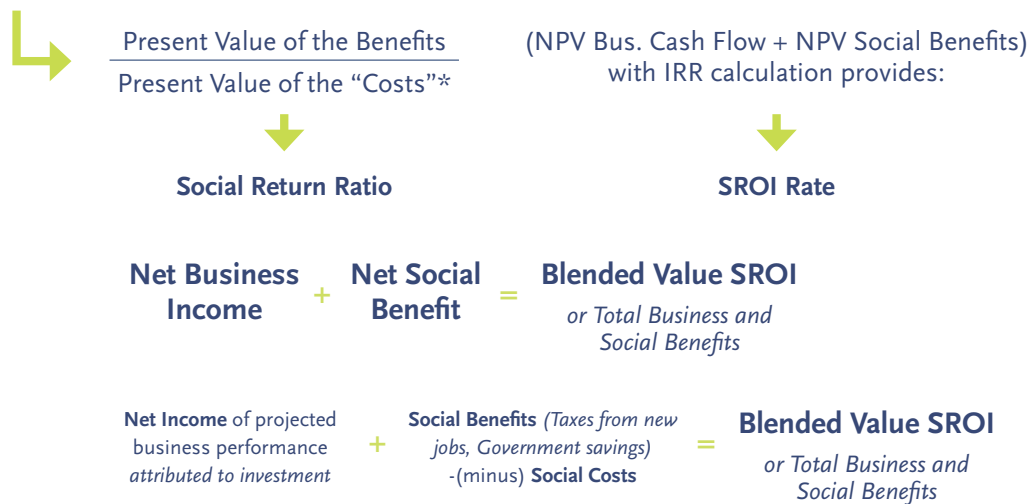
$\frac{\text{Present Value of the Benefits}}{\text{Present Value of the “Costs”*}}$

(NPV Bus. Cash Flow + NPV Social Benefits) with IRR calculation provides:

Social Return Ratio

SROI Rate

Net Business Income + Net Social Benefit = Blended Value SROI
or Total Business and Social Benefits

Net Income of projected business performance attributed to investment + Social Benefits (Taxes from new jobs, Government savings) -(minus) Social Costs = Blended Value SROI
or Total Business and Social Benefits